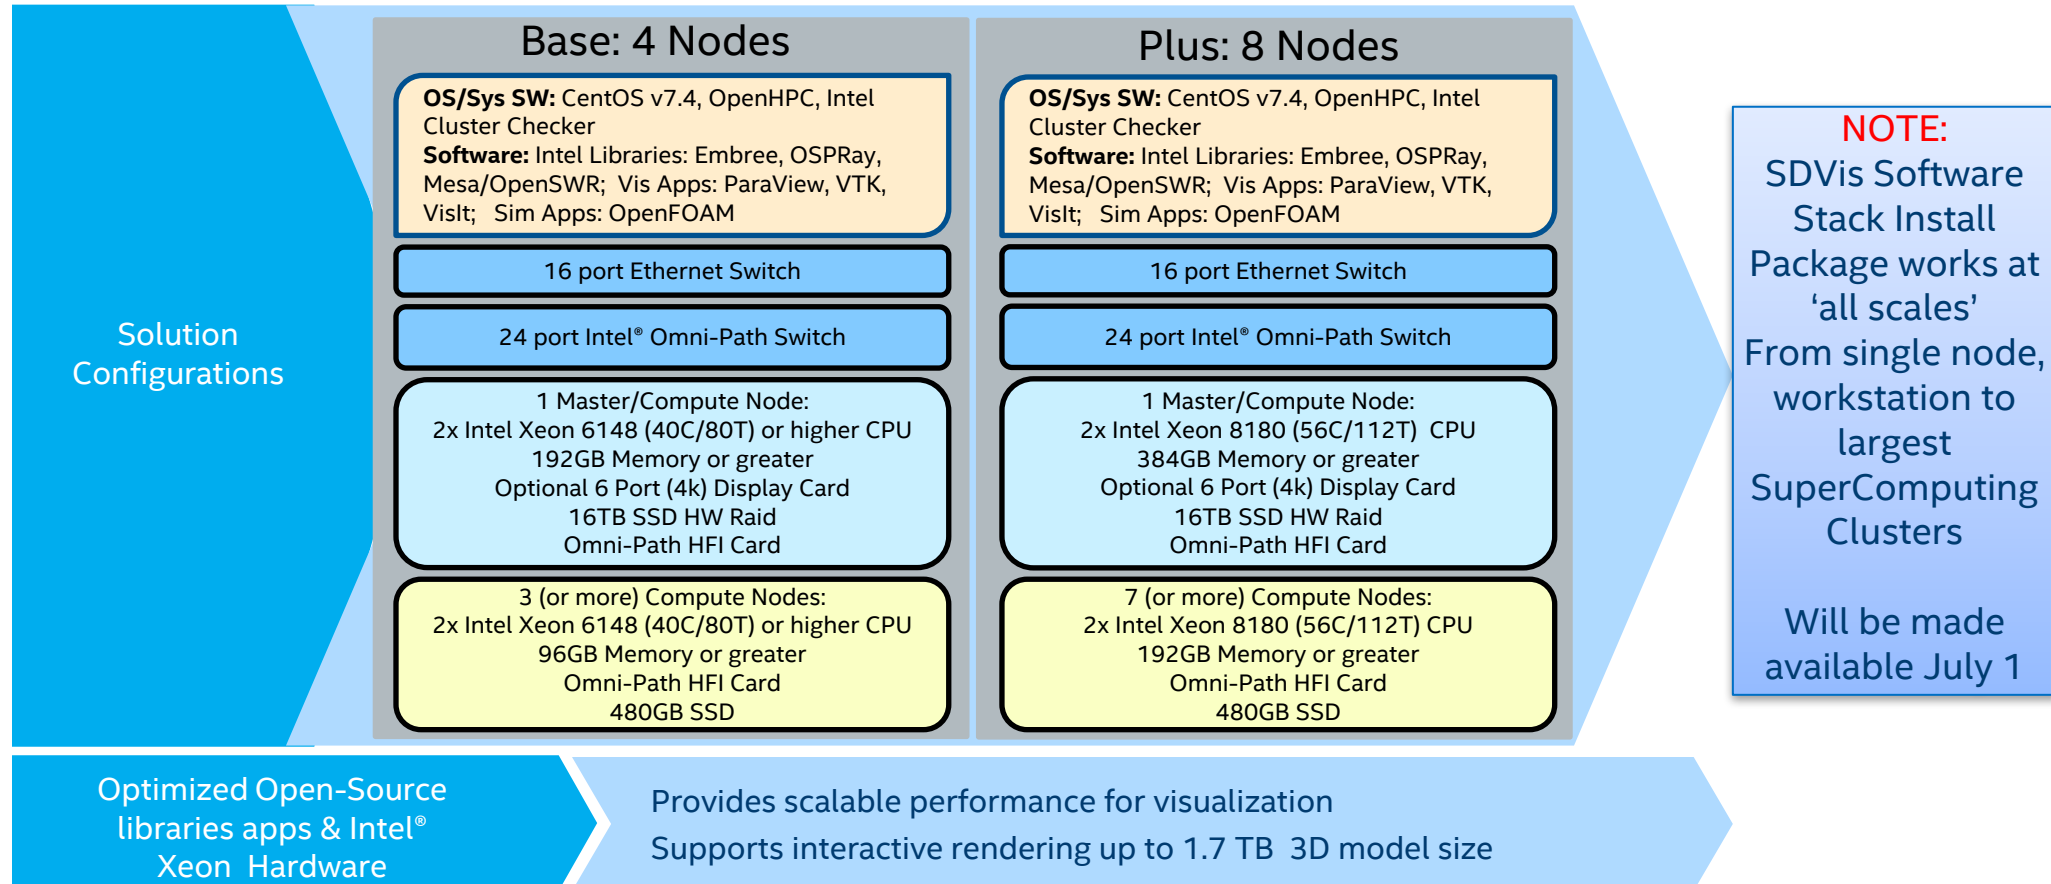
Solution Configurations

Base: 4 Nodes

**OS/Sys SW:** CentOS v7.4, OpenHPC, Intel Cluster Checker
**Software:** Intel Libraries: Embree, OSPRay, Mesa/OpenSWR; Vis Apps: ParaView, VTK, VisIt; Sim Apps: OpenFOAM

16 port Ethernet Switch

24 port Intel® Omni-Path Switch

1 Master/Compute Node:
2x Intel Xeon 6148 (40C/80T) or higher CPU
192GB Memory or greater
Optional 6 Port (4k) Display Card
16TB SSD HW Raid
Omni-Path HFI Card

3 (or more) Compute Nodes:
2x Intel Xeon 6148 (40C/80T) or higher CPU
96GB Memory or greater
Omni-Path HFI Card
480GB SSD

Plus: 8 Nodes

**OS/Sys SW:** CentOS v7.4, OpenHPC, Intel Cluster Checker
**Software:** Intel Libraries: Embree, OSPRay, Mesa/OpenSWR; Vis Apps: ParaView, VTK, VisIt; Sim Apps: OpenFOAM

16 port Ethernet Switch

24 port Intel® Omni-Path Switch

1 Master/Compute Node:
2x Intel Xeon 8180 (56C/112T) CPU
384GB Memory or greater
Optional 6 Port (4k) Display Card
16TB SSD HW Raid
Omni-Path HFI Card

7 (or more) Compute Nodes:
2x Intel Xeon 8180 (56C/112T) CPU
192GB Memory or greater
Omni-Path HFI Card
480GB SSD

NOTE:
SDVis Software Stack Install Package works at 'all scales'
From single node, workstation to largest SuperComputing Clusters

Will be made available July 1

Optimized Open-Source libraries apps & Intel® Xeon Hardware

Provides scalable performance for visualization
Supports interactive rendering up to 1.7 TB 3D model size